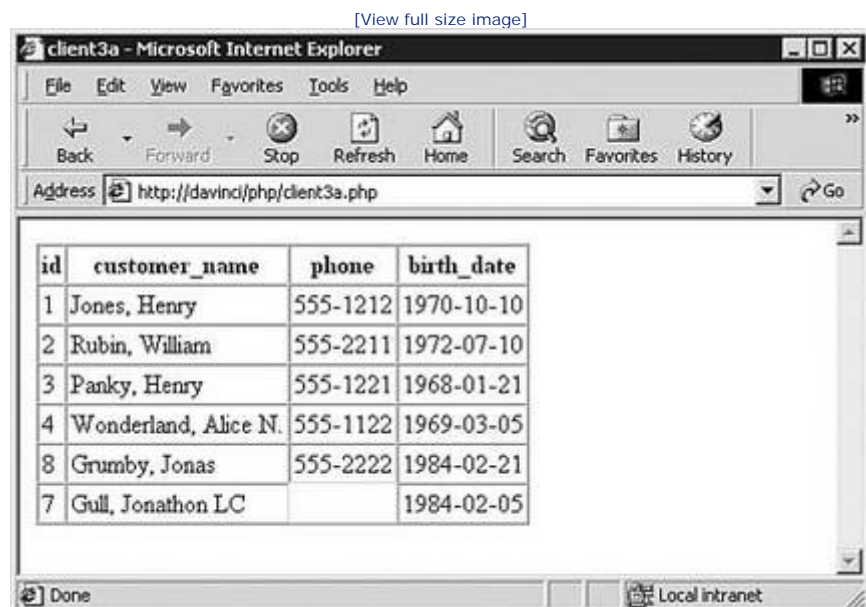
[View full size image]

client3a - Microsoft Internet Explorer

File Edit View Favorites Tools Help

Back Forward Stop Refresh Home Search Favorites History

Address http://davinci/php/client3a.php Go

| id | customer_name | phone | birth_date |
|---|---|---|---|
| 1 | Jones, Henry | 555-1212 | 1970-10-10 |
| 2 | Rubin, William | 555-2211 | 1972-07-10 |
| 3 | Panky, Henry | 555-1221 | 1968-01-21 |
| 4 | Wonderland, Alice N. | 555-1122 | 1969-03-05 |
| 8 | Grumby, Jonas | 555-2222 | 1984-02-21 |
| 7 | Gull, Jonathon LC | | 1984-02-05 |

Done Local intranet